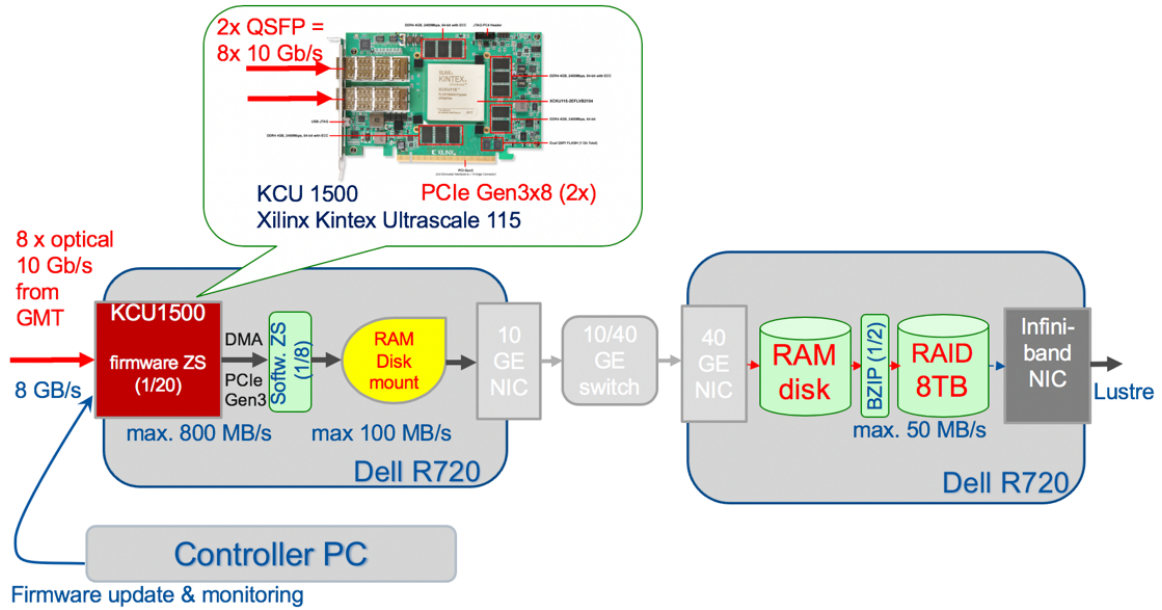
2x QSFP = 8x 10 Gb/s

KINTEX

XILINX

KCU 1500
Xilinx Kintex Ultrascale 115

PCIe Gen3x8 (2x)

8 x optical 10 Gb/s from GMT

8 GB/s

KCU1500

firmware ZS (1/20)

DMA

PCIe Gen3

Softw. ZS (1/8)

RAM Disk mount

10 GE NIC

max. 800 MB/s

max 100 MB/s

Dell R720

10/40 GE switch

40 GE NIC

RAM disk

BZIP (1/2)

RAID 8TB

Infini-band NIC

Lustre

max. 50 MB/s

Dell R720

Controller PC

Firmware update & monitoring